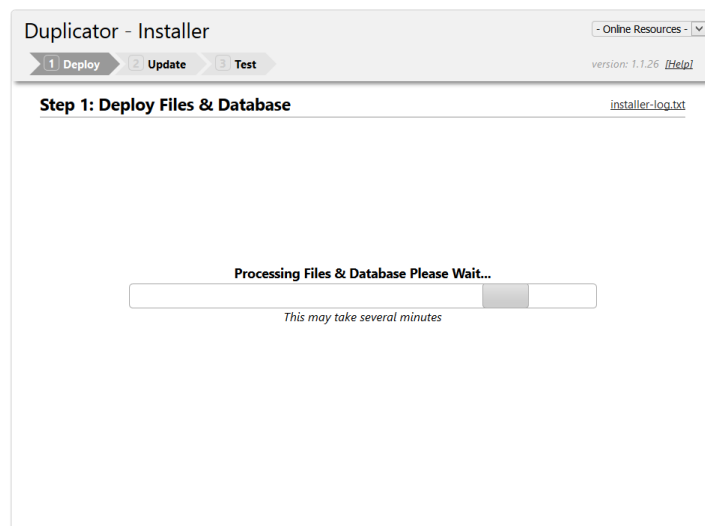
Duplicator - Installer

- Online Resources -

1 Deploy 2 Update 3 Test

version: 1.1.26 [Help]

Step 1: Deploy Files & Database

installer-log.txt

Processing Files & Database Please Wait...

This may take several minutes